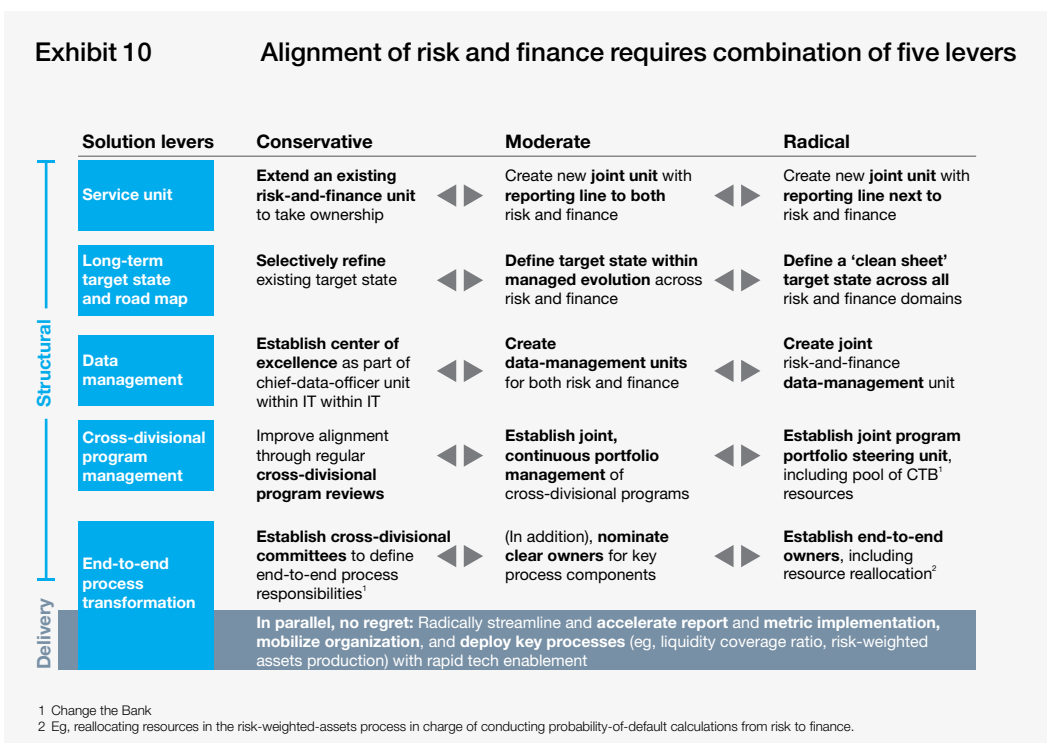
Exhibit 10

Alignment of risk and finance requires combination of five levers

| Solution levers | Conservative | Moderate | Radical |
|---|---|---|---|
| Service unit | **Extend an existing risk-and-finance unit** to take ownership | Create new **joint unit** with **reporting line to both** risk and finance | Create new **joint unit** with **reporting line next to** risk and finance |
| Long-term target state and road map | **Selectively refine** existing target state | **Define target state within managed evolution** across risk and finance | **Define a 'clean sheet' target state across all** risk and finance domains |
| Data management | **Establish center of excellence** as part of chief-data-officer unit within IT within IT | **Create data-management units** for both risk and finance | **Create joint** risk-and-finance **data-management** unit |
| Cross-divisional program management | Improve alignment through regular **cross-divisional program reviews** | **Establish joint, continuous portfolio management** of cross-divisional programs | **Establish joint program portfolio steering unit**, including pool of CTB$^1$ resources |
| End-to-end process transformation | **Establish cross-divisional committees** to define end-to-end process responsibilities$^1$ | (In addition), **nominate clear owners** for key process components | **Establish end-to-end owners**, including resource reallocation$^2$ |

Structural

Delivery

**In parallel, no regret:** Radically streamline and **accelerate report** and **metric implementation, mobilize organization**, and **deploy key processes** (eg, liquidity coverage ratio, risk-weighted assets production) with rapid tech enablement

1 Change the Bank
2 Eg, reallocating resources in the risk-weighted-assets process in charge of conducting probability-of-default calculations from risk to finance.